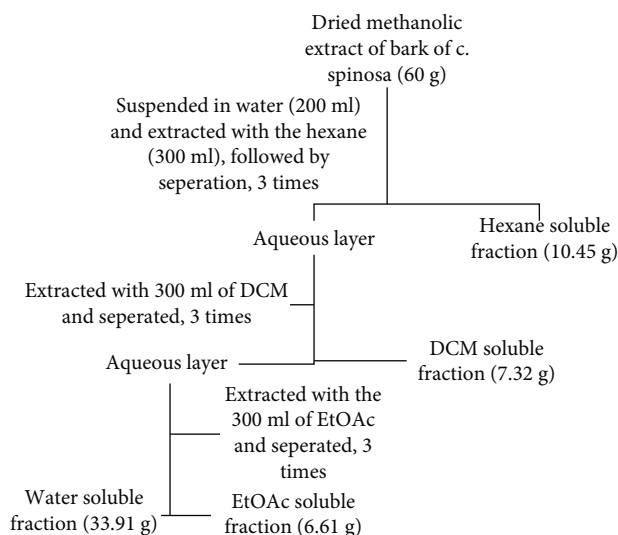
Dried methanolic extract of bark of c. spinosa (60 g)

Suspended in water (200 ml) and extracted with the hexane (300 ml), followed by seperation, 3 times

Aqueous layer

Hexane soluble fraction (10.45 g)

Extracted with 300 ml of DCM and seperated, 3 times

Aqueous layer

DCM soluble fraction (7.32 g)

Extracted with the 300 ml of EtOAc and seperated, 3 times

Water soluble fraction (33.91 g)

EtOAc soluble fraction (6.61 g)